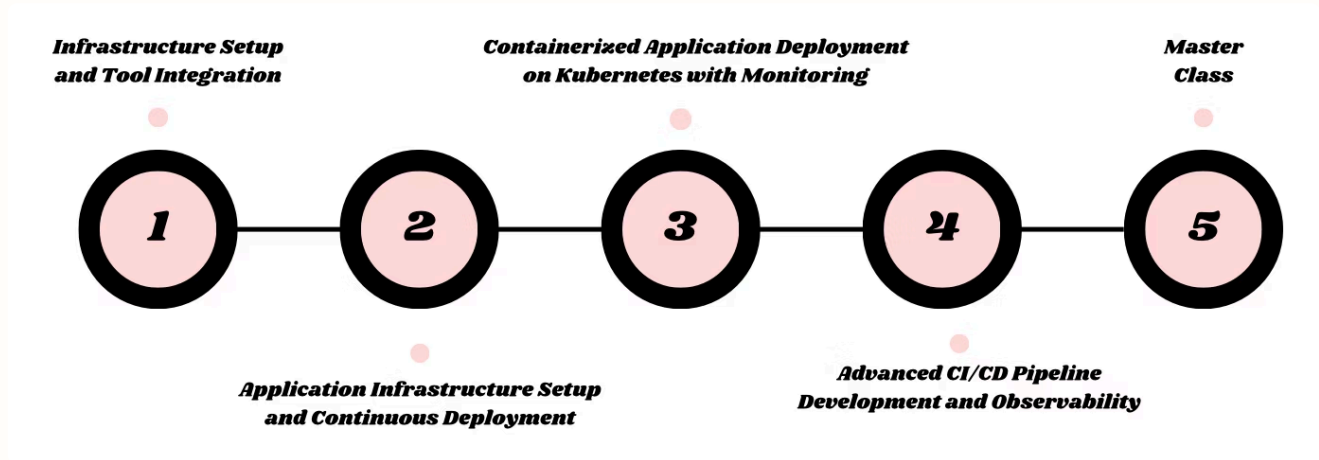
Infrastructure Setup and Tool Integration

Containerized Application Deployment on Kubernetes with Monitoring

Master Class

1

2

3

4

5

Application Infrastructure Setup and Continuous Deployment

Advanced CI/CD Pipeline Development and Observability